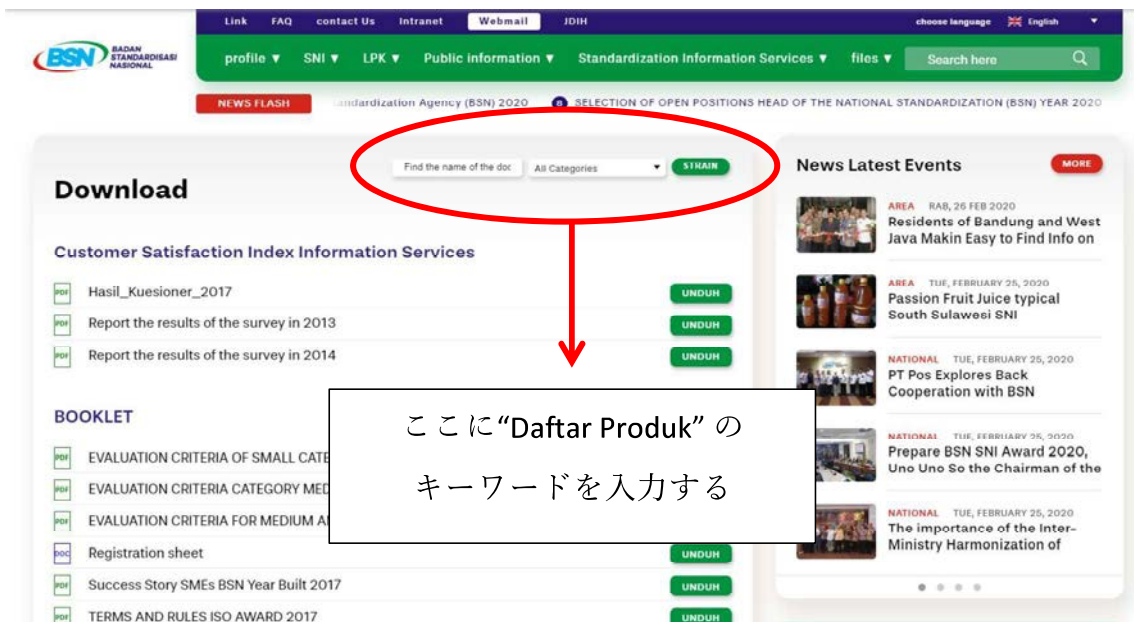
Link FAQ contact Us Intranet Webmail JDIH choose language English

BSN BADAN STANDARDISASI NASIONAL

profile ▼ SNI ▼ LPK ▼ Public information ▼ Standardization Information Services ▼ files ▼ Search here

NEWS FLASH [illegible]ndardization Agency (BSN) 2020 SELECTION OF OPEN POSITIONS HEAD OF THE NATIONAL STANDARDIZATION (BSN) YEAR 2020

Find the name of the doc All Categories STRAIN

Download

Customer Satisfaction Index Information Services

PDF Hasil_Kuesioner_2017 UNDUH
PDF Report the results of the survey in 2013 UNDUH
PDF Report the results of the survey in 2014 UNDUH

BOOKLET

PDF EVALUATION CRITERIA OF SMALL CATE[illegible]
PDF EVALUATION CRITERIA CATEGORY MED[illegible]
PDF EVALUATION CRITERIA FOR MEDIUM A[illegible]
DOC Registration sheet UNDUH
PDF Success Story SMEs BSN Year Built 2017 UNDUH
PDF TERMS AND RULES ISO AWARD 2017 UNDUH

ここに“Daftar Produk” の
キーワードを入力する

News Latest Events MORE

AREA RAB, 26 FEB 2020
Residents of Bandung and West Java Makin Easy to Find Info on

AREA TUE, FEBRUARY 25, 2020
Passion Fruit Juice typical South Sulawesi SNI

NATIONAL TUE, FEBRUARY 25, 2020
PT Pos Explores Back Cooperation with BSN

NATIONAL TUE, FEBRUARY 25, 2020
Prepare BSN SNI Award 2020, Uno Uno So the Chairman of the

NATIONAL TUE, FEBRUARY 25, 2020
The importance of the Inter-Ministry Harmonization of